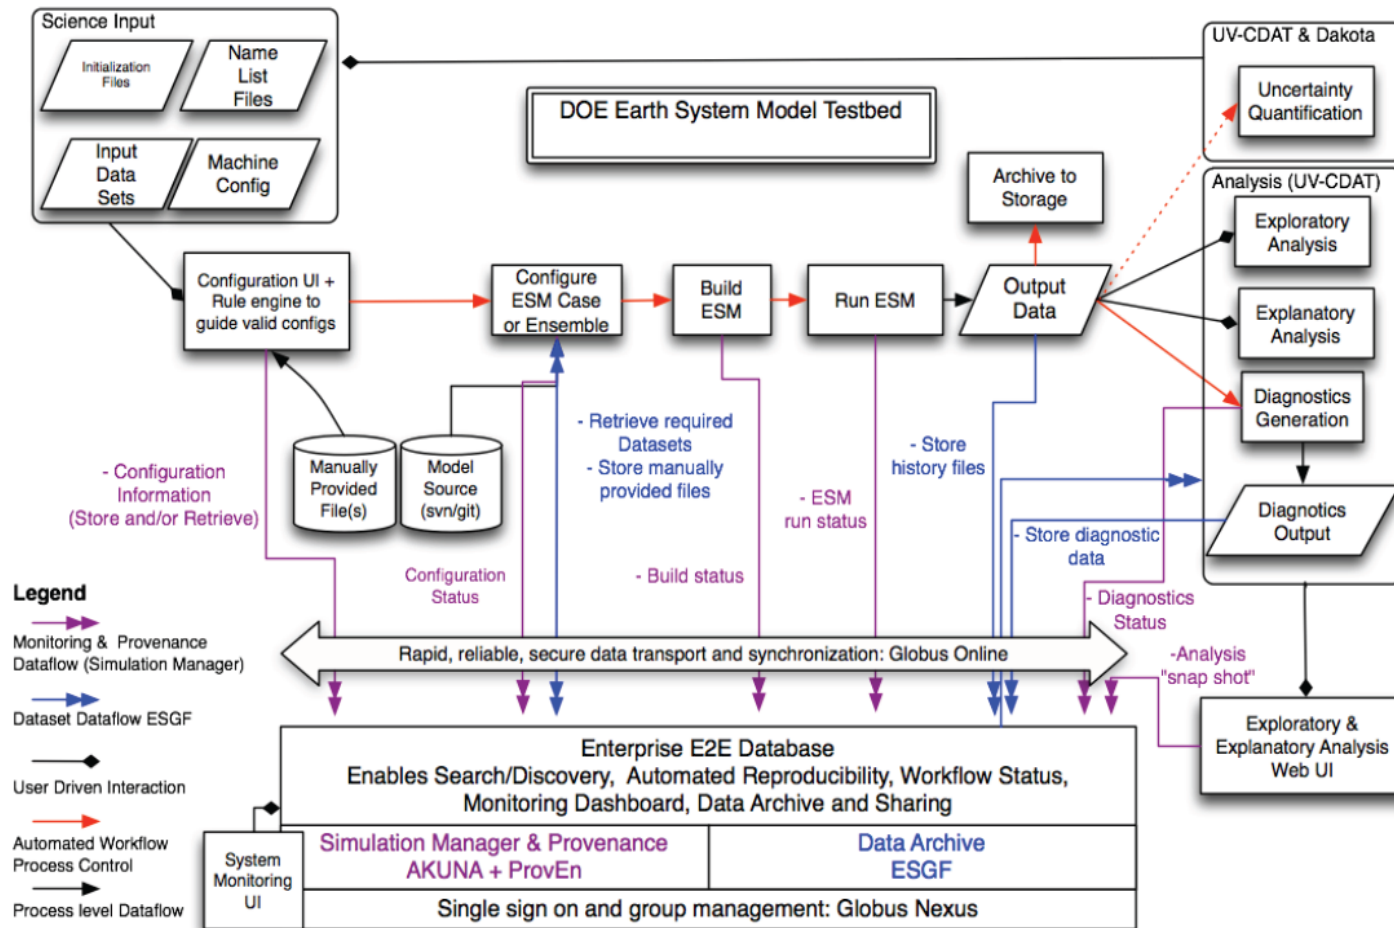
Science Input
Initialization Files
Name List Files
Input Data Sets
Machine Config

DOE Earth System Model Testbed

UV-CDAT & Dakota
Uncertainty Quantification

Archive to Storage

Analysis (UV-CDAT)
Exploratory Analysis
Explanatory Analysis
Diagnostics Generation
Diagnostics Output

Configuration UI + Rule engine to guide valid configs
Configure ESM Case or Ensemble
Build ESM
Run ESM
Output Data

Manually Provided File(s)
Model Source (svn/git)

- Configuration Information (Store and/or Retrieve)
- Retrieve required Datasets
- Store manually provided files
- Store history files
- ESM run status
- Store diagnostic data
Configuration Status
- Build status
- Diagnostics Status
-Analysis "snap shot"

Legend
Monitoring & Provenance Dataflow (Simulation Manager)
Dataset Dataflow ESGF
User Driven Interaction
Automated Workflow Process Control
Process level Dataflow

Rapid, reliable, secure data transport and synchronization: Globus Online

Enterprise E2E Database
Enables Search/Discovery, Automated Reproducibility, Workflow Status, Monitoring Dashboard, Data Archive and Sharing

Exploratory & Explanatory Analysis Web UI

System Monitoring UI
Simulation Manager & Provenance AKUNA + ProvEn
Data Archive ESGF
Single sign on and group management: Globus Nexus